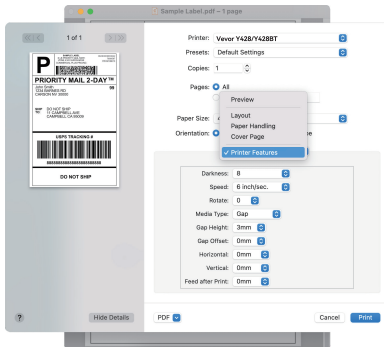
Sample Label.pdf – 1 page

1 of 1

P

PRIORITY MAIL 2-DAY™

John Smith
1234 BARNES RD
CARSON NV 00000

DO NOT SHIP
11 CAMPBELL AVE
CARSON CA 00000

USPS TRACKING #

DO NOT SHIP

Printer: Vevor Y428/Y428BT

Presets: Default Settings

Copies: 1

Pages: All

Paper Size:

Orientation:

Preview

Layout

Paper Handling

Cover Page

✓ Printer Features

Darkness: 8

Speed: 6 inch/sec.

Rotate: 0

Media Type: Gap

Gap Height: 3mm

Gap Offset: 0mm

Horizontal: 0mm

Vertical: 0mm

Feed after Print: 0mm

?

Hide Details

PDF

Cancel

Print